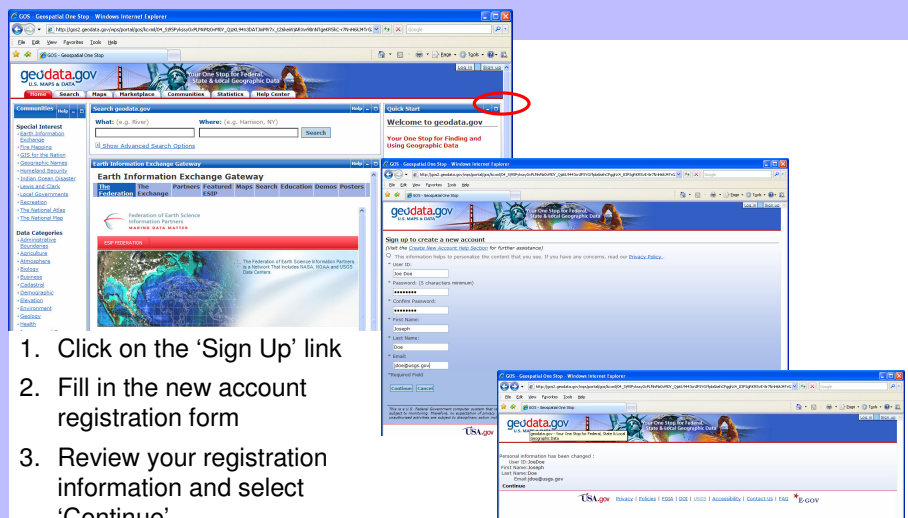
GOS - Geospatial One Stop - Windows Internet Explorer

File Edit View Favorites Tools Help

GOS - Geospatial One Stop

geodata.gov U.S. MAPS & DATA

Your One Stop for Federal, State & Local Geographic Data

Log In | Sign Up

Home | Search | Maps | Marketplace | Communities | Statistics | Help Center

Communities

Special Interest
- Earth Information Exchange
- Fire Mapping
- GIS for the Nation
- Geographic Names
- Homeland Security
- Indian Ocean Disaster
- Lewis and Clark
- Local Governments
- Recreation
- The National Atlas
- The National Map

Data Categories
- Administrative Boundaries
- Agriculture
- Atmosphere
- Biology
- Business
- Cadastral
- Demographic
- Elevation
- Environment
- Geology
- Health

Search geodata.gov

What: (e.g. River)

Where: (e.g. Harrison, NY)

Search

Show Advanced Search Options

Quick Start

Welcome to geodata.gov

Your One Stop for Finding and Using Geographic Data

Earth Information Exchange Gateway

Earth Information Exchange Gateway

The Federation | The Exchange | Partners | Featured ESIP | Maps | Search | Education | Demos | Posters

Federation of Earth Science Information Partners
MAKING DATA MATTER

ESIP FEDERATION

The Federation of Earth Science Information Partners is a Network That Includes NASA, NOAA and USGS Data Centers

1. Click on the 'Sign Up' link

2. Fill in the new account registration form

3. Review your registration information and select 'Continue'

GOS - Geospatial One Stop - Windows Internet Explorer

geodata.gov U.S. MAPS & DATA

Your One Stop for Federal, State & Local Geographic Data

Sign up to create a new account
(Visit the Create New Account Help Section for further assistance)
This information helps to personalize the content that you see. If you have any concerns, read our Privacy Policy.

* User ID:
Joe Doe

* Password: (5 characters minimum)
••••••••

* Confirm Password:
••••••••

* First Name:
Joseph

* Last Name:
Doe

* Email:
jdoe@usgs.gov

*Required Field

Continue | Cancel

This is a U.S. Federal Government computer system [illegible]

USA.gov

GOS - Geospatial One Stop - Windows Internet Explorer

geodata.gov U.S. MAPS & DATA

geodata.gov - Your One Stop for Federal, State & Local Geographic Data

Personal information has been changed :
User ID: JoeDoe
First Name: Joseph
Last Name: Doe
Email: jdoe@usgs.gov
Continue

USA.gov | Privacy | Policies | FOIA | DOI | USGS | Accessibility | Contact Us | FAQ | E-GOV